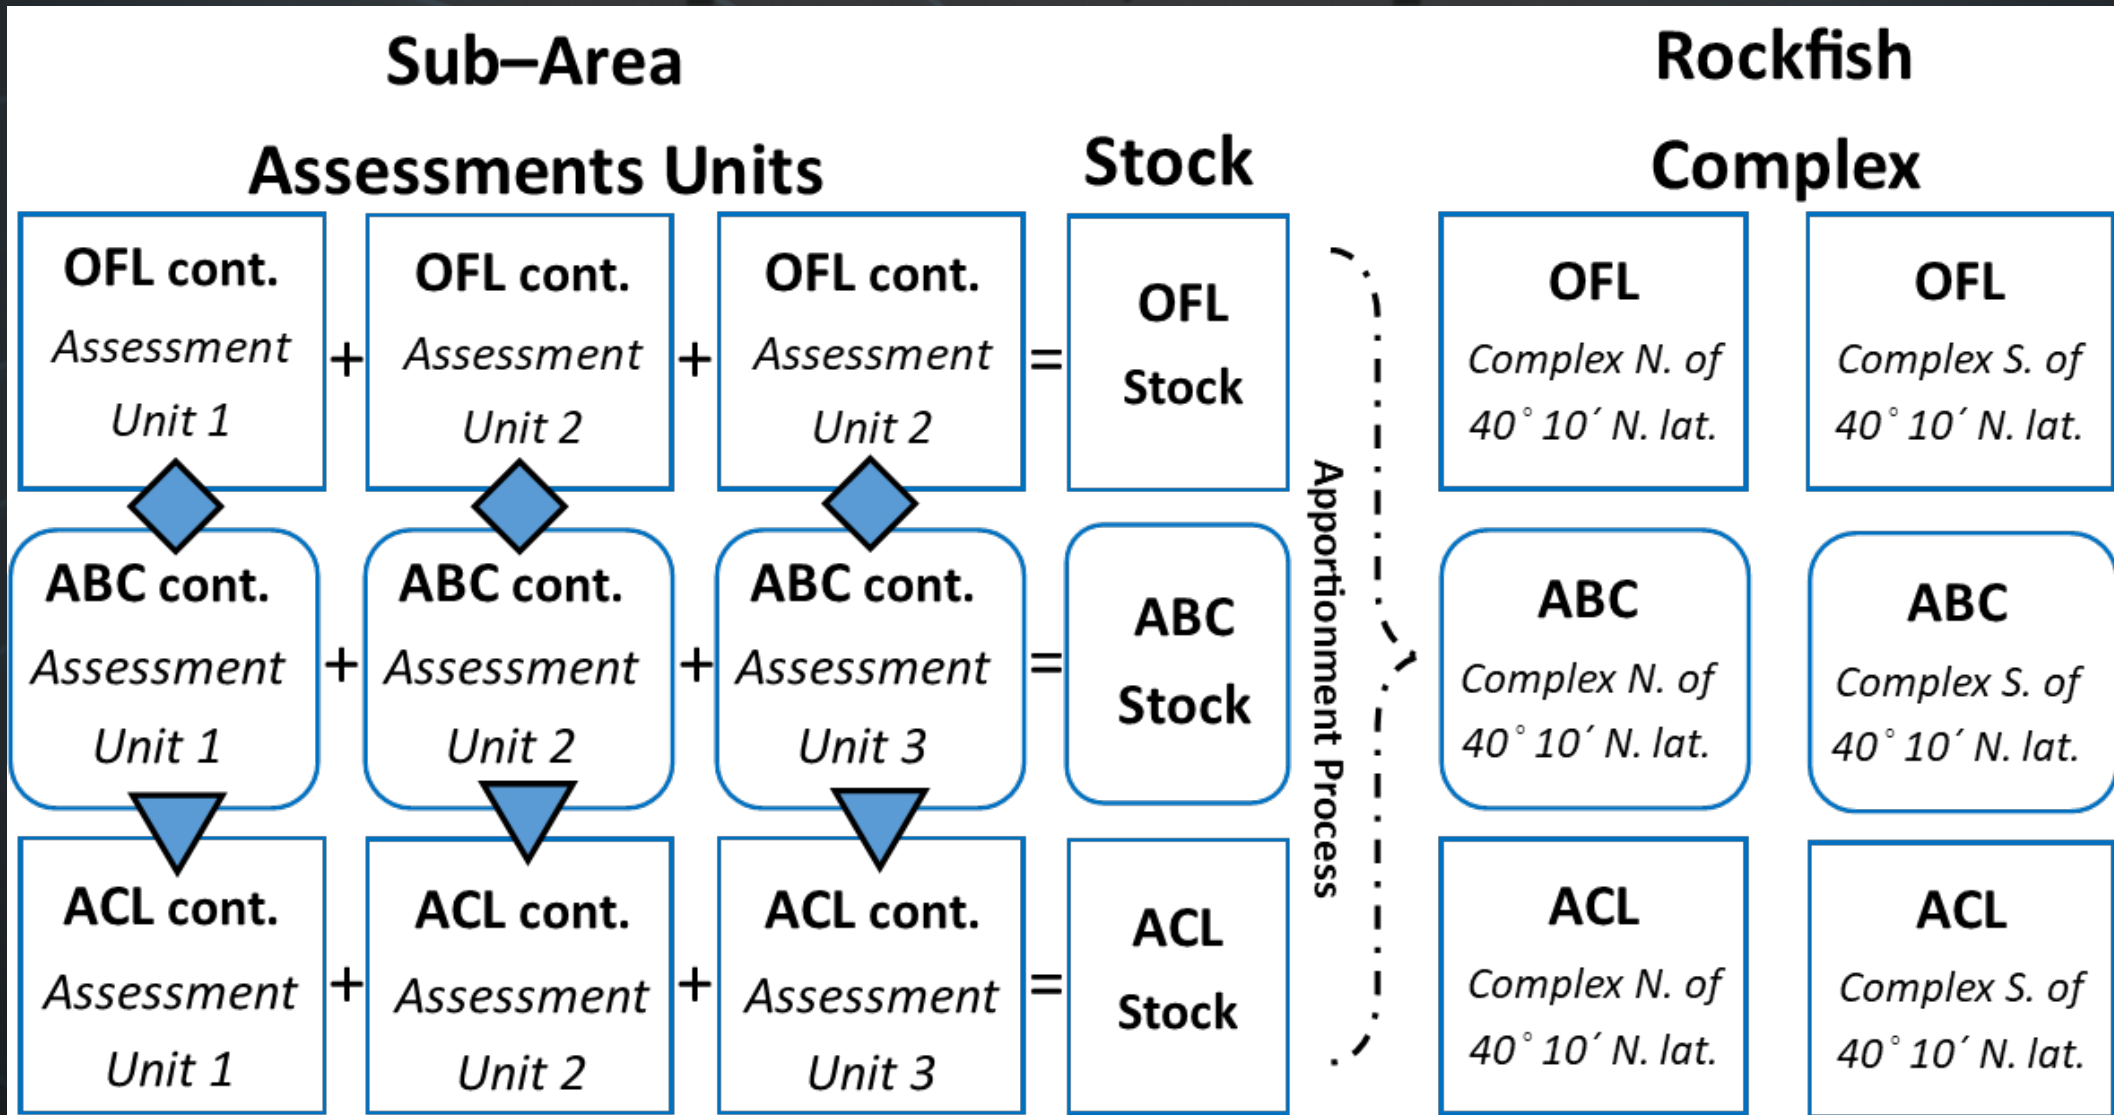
Sub–Area

Assessments Units

Stock

Rockfish

Complex

OFL cont. Assessment Unit 1 + OFL cont. Assessment Unit 2 + OFL cont. Assessment Unit 2 = OFL Stock

OFL Complex N. of 40° 10′ N. lat.

OFL Complex S. of 40° 10′ N. lat.

ABC cont. Assessment Unit 1 + ABC cont. Assessment Unit 2 + ABC cont. Assessment Unit 3 = ABC Stock

ABC Complex N. of 40° 10′ N. lat.

ABC Complex S. of 40° 10′ N. lat.

ACL cont. Assessment Unit 1 + ACL cont. Assessment Unit 2 + ACL cont. Assessment Unit 3 = ACL Stock

ACL Complex N. of 40° 10′ N. lat.

ACL Complex S. of 40° 10′ N. lat.

Apportionment Process